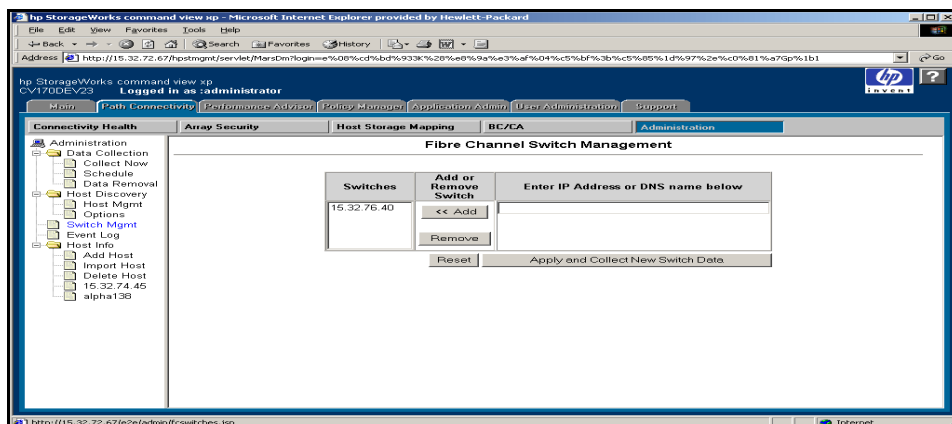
hp StorageWorks command view xp - Microsoft Internet Explorer provided by Hewlett-Packard

File Edit View Favorites Tools Help

Back Search Favorites History

Address http://15.32.72.67/hpstmgmt/servlet/MarsDm?login=e%08%cd%bd%933K%28%e8%9a%e3%af%04%c5%bf%3b%c5%85%1d%97%2e%c0%81%a7Gp%1b1

Go

hp StorageWorks command view xp
CV170DEV23 Logged in as :administrator

invent

Main | Path Connectivity | Performance Advisor | Policy Manager | Application Admin | User Administration | Support

Connectivity Health | Array Security | Host Storage Mapping | BC/CA | Administration

Administration
Data Collection
Collect Now
Schedule
Data Removal
Host Discovery
Host Mgmt
Options
Switch Mgmt
Event Log
Host Info
Add Host
Import Host
Delete Host
15.32.74.45
alpha138

Fibre Channel Switch Management

| Switches | Add or Remove Switch | Enter IP Address or DNS name below |
|---|---|---|
| 15.32.76.40 | << Add<br>Remove | |

Reset | Apply and Collect New Switch Data

http://15.32.72.67/e2e/admin/fcswitches.jsp

Internet